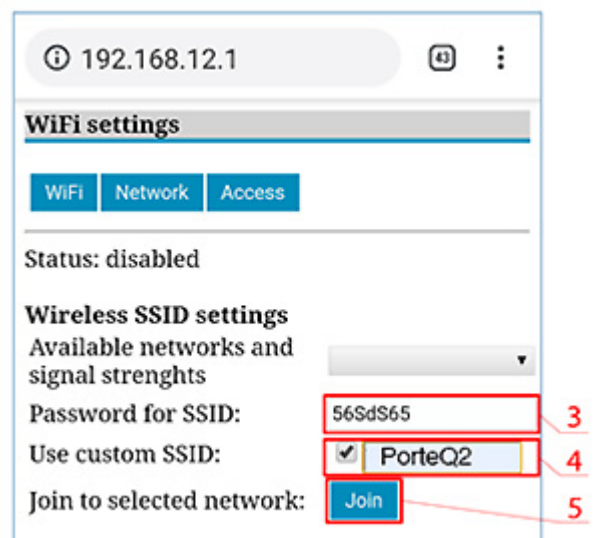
ⓘ 192.168.12.1

43

WiFi settings

WiFi Network Access

Status: disabled

Wireless SSID settings

Available networks and signal strenghts

Password for SSID: 56SdS65

Use custom SSID: PorteQ2

Join to selected network: Join

3

4

5